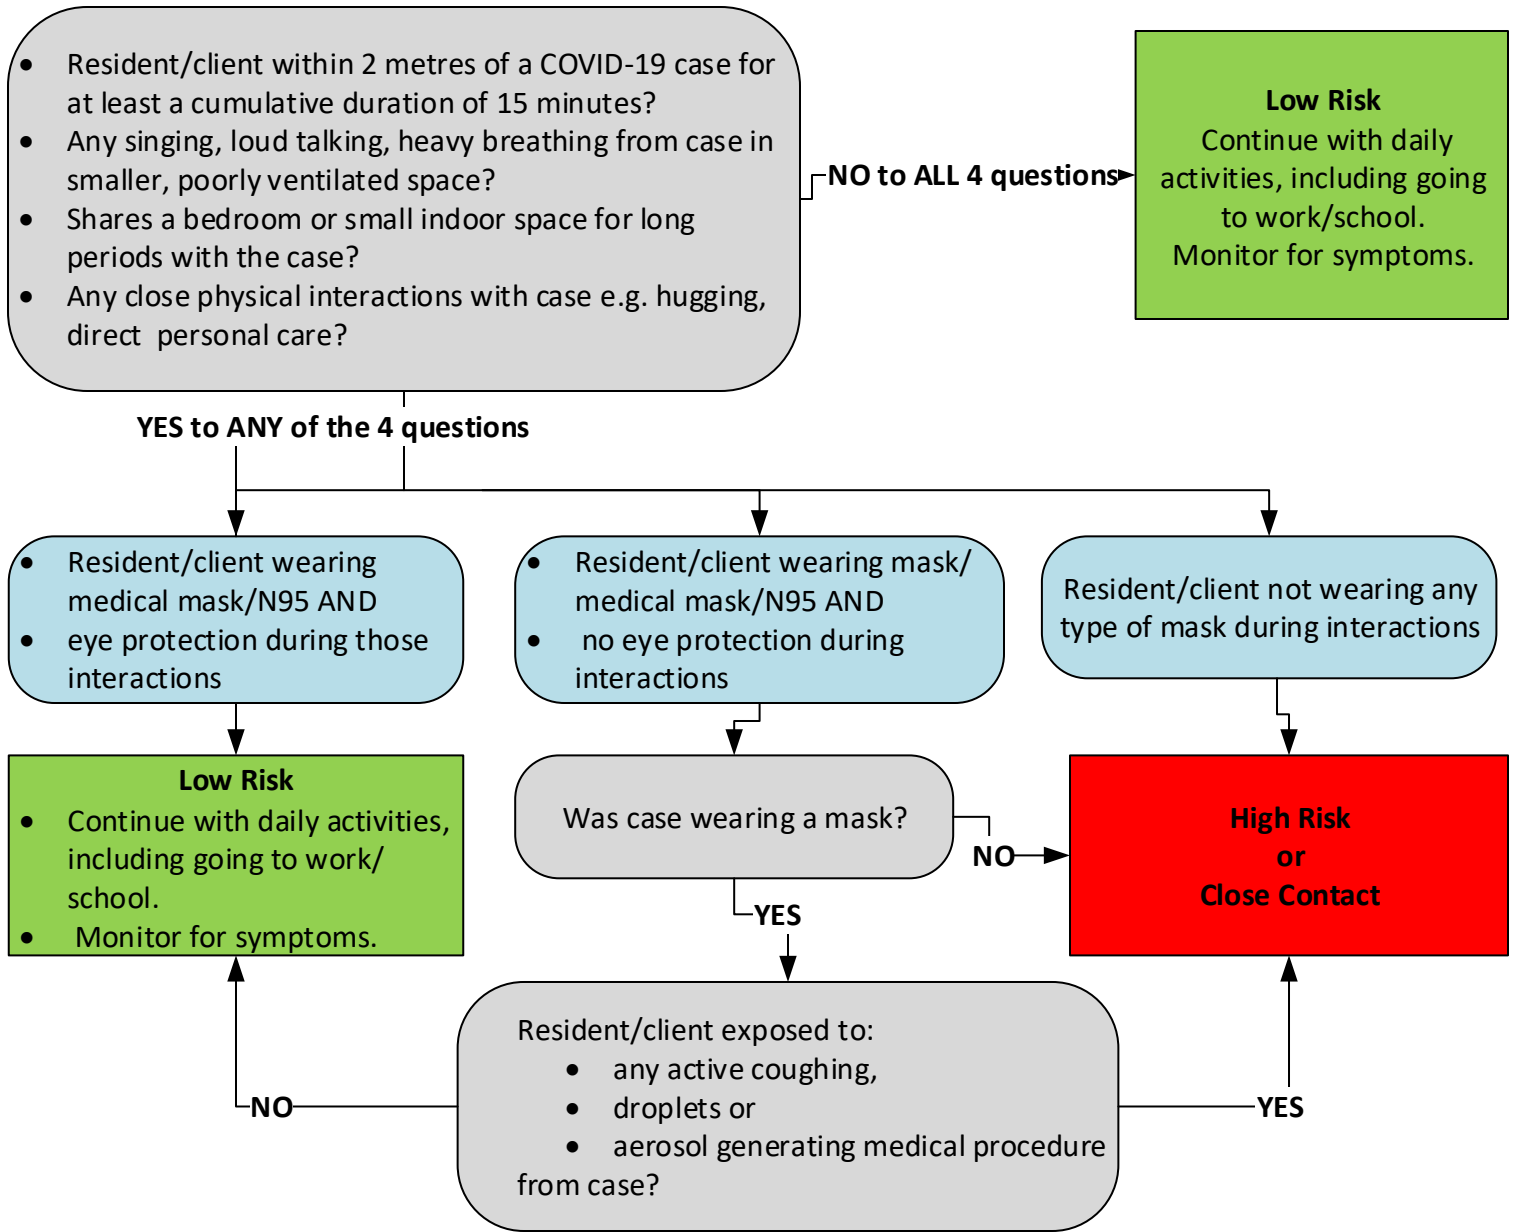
- Resident/client within 2 metres of a COVID-19 case for at least a cumulative duration of 15 minutes?
- Any singing, loud talking, heavy breathing from case in smaller, poorly ventilated space?
- Shares a bedroom or small indoor space for long periods with the case?
- Any close physical interactions with case e.g. hugging, direct personal care?

NO to ALL 4 questions

Low Risk
Continue with daily activities, including going to work/school.
Monitor for symptoms.

YES to ANY of the 4 questions

- Resident/client wearing medical mask/N95 AND
- eye protection during those interactions

- Resident/client wearing mask/ medical mask/N95 AND
- no eye protection during interactions

Resident/client not wearing any type of mask during interactions

Low Risk
- Continue with daily activities, including going to work/ school.
- Monitor for symptoms.

Was case wearing a mask?

NO

High Risk
or
Close Contact

YES

Resident/client exposed to:
- any active coughing,
- droplets or
- aerosol generating medical procedure
from case?

NO

YES